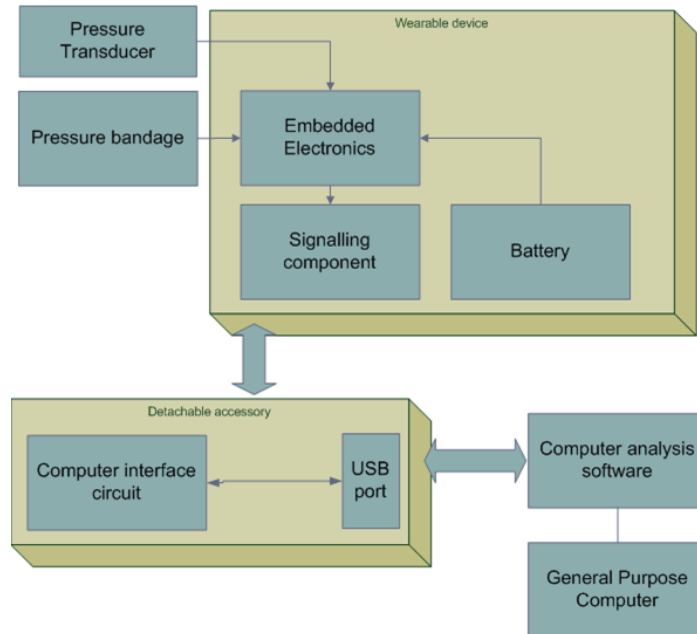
Pressure Transducer

Wearable device

Pressure bandage

Embedded Electronics

Signalling component

Battery

Detachable accessory

Computer interface circuit

USB port

Computer analysis software

General Purpose Computer